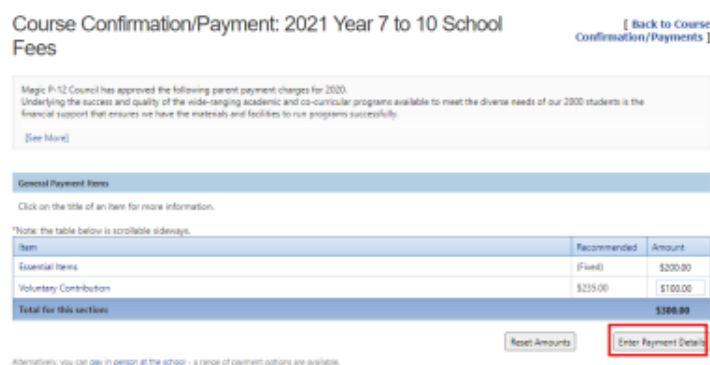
Course Confirmation/Payment: 2021 Year 7 to 10 School Fees

[ Back to Course Confirmation/Payments ]

Magic P-12 Council has approved the following parent payment charges for 2020.
Underlying the success and quality of the wide-ranging academic and co-curricular programs available to meet the diverse needs of our 2000 students is the financial support that ensures we have the materials and facilities to run programs successfully.

[See More]

General Payment Items

Click on the title of an item for more information.

*Note: the table below is scrollable sideways.

| Item | Recommended | Amount |
|---|---|---|
| Essential Items | (Fixed) | $200.00 |
| Voluntary Contribution | $235.00 | $100.00 |
| Total for this section: | | $300.00 |

Reset Amounts

Enter Payment Details

Alternatively, you can pay in person at the school - a range of payment options are available.